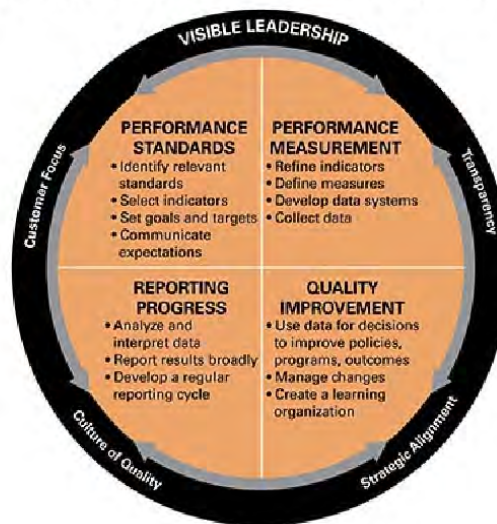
VISIBLE LEADERSHIP

Customer Focus

Transparency

PERFORMANCE STANDARDS
• Identify relevant standards
• Select indicators
• Set goals and targets
• Communicate expectations

PERFORMANCE MEASUREMENT
• Refine indicators
• Define measures
• Develop data systems
• Collect data

REPORTING PROGRESS
• Analyze and interpret data
• Report results broadly
• Develop a regular reporting cycle

QUALITY IMPROVEMENT
• Use data for decisions to improve policies, programs, outcomes
• Manage changes
• Create a learning organization

Culture of Quality

Strategic Alignment